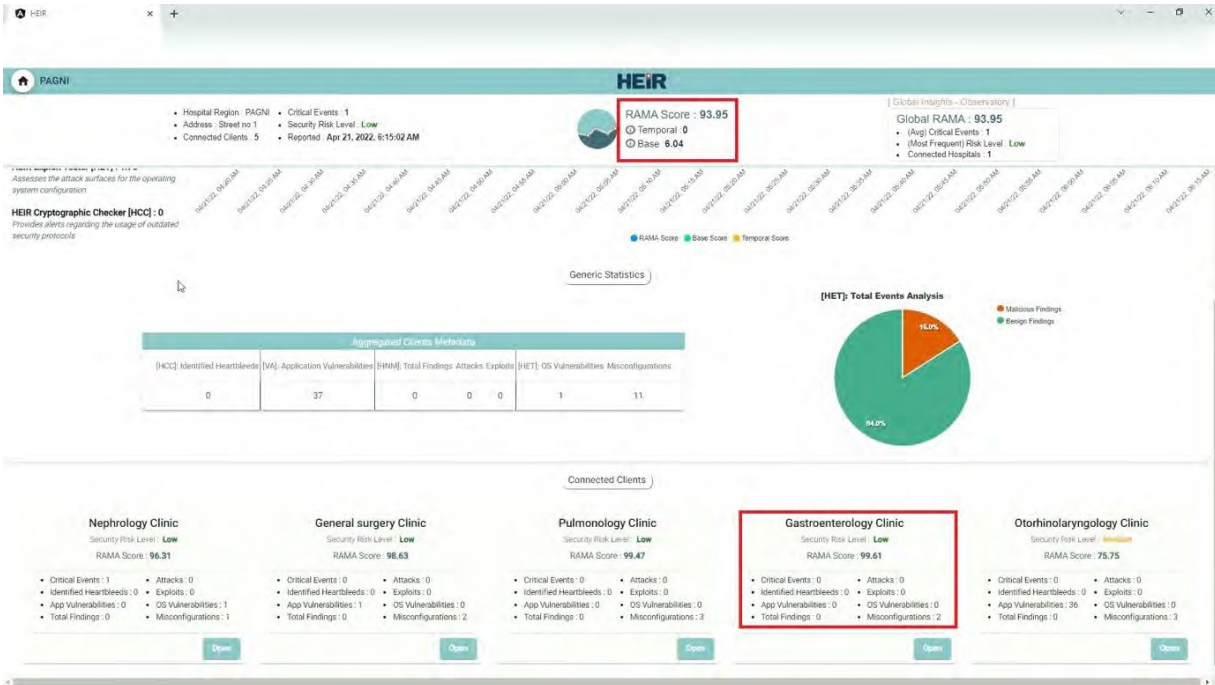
HEIR

PAGNI

HEIR

• Hospital Region : PAGNI • Critical Events : 1
• Address : Street no 1 • Security Risk Level : Low
• Connected Clients : 5 • Reported : Apr 21, 2022, 6:15:02 AM

RAMA Score : 93.95
Temporal : 0
Base 6.04

[ Global Insights - Observatory ]
Global RAMA : 93.95
• (Avg) Critical Events : 1
• (Most Frequent) Risk Level : Low
• Connected Hospitals : 1

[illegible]
Assesses the attack surfaces for the operating system configuration

HEIR Cryptographic Checker [HCC] : 0
Provides alerts regarding the usage of outdated security protocols

04/21/22, 04:40 AM 04/21/22, 04:45 AM 04/21/22, 04:50 AM 04/21/22, 04:55 AM 04/21/22, 05:00 AM 04/21/22, 05:05 AM 04/21/22, 05:10 AM 04/21/22, 05:15 AM 04/21/22, 05:20 AM 04/21/22, 05:25 AM 04/21/22, 05:30 AM 04/21/22, 05:35 AM 04/21/22, 05:40 AM 04/21/22, 05:45 AM 04/21/22, 05:50 AM 04/21/22, 05:55 AM 04/21/22, 06:00 AM 04/21/22, 06:05 AM 04/21/22, 06:10 AM 04/21/22, 06:15 AM

RAMA Score Base Score Temporal Score

Generic Statistics

Aggregated Clients Metadata

| [HCC]: Identified Heartbleeds | [VA]: Application Vulnerabilities | [HNM]: Total Findings | Attacks | Exploits | [HET]: OS Vulnerabilities | Misconfigurations |
|---|---|---|---|---|---|---|
| 0 | 37 | 0 | 0 | 0 | 1 | 11 |

[HET]: Total Events Analysis
Malicious Findings
Benign Findings
16.0%
84.0%

Connected Clients

Nephrology Clinic
Security Risk Level : Low
RAMA Score : 96.31
• Critical Events : 1 • Attacks : 0
• Identified Heartbleeds : 0 • Exploits : 0
• App Vulnerabilities : 0 • OS Vulnerabilities : 1
• Total Findings : 0 • Misconfigurations : 1
Open

General surgery Clinic
Security Risk Level : Low
RAMA Score : 98.63
• Critical Events : 0 • Attacks : 0
• Identified Heartbleeds : 0 • Exploits : 0
• App Vulnerabilities : 1 • OS Vulnerabilities : 0
• Total Findings : 0 • Misconfigurations : 2
Open

Pulmonology Clinic
Security Risk Level : Low
RAMA Score : 99.47
• Critical Events : 0 • Attacks : 0
• Identified Heartbleeds : 0 • Exploits : 0
• App Vulnerabilities : 0 • OS Vulnerabilities : 0
• Total Findings : 0 • Misconfigurations : 3
Open

Gastroenterology Clinic
Security Risk Level : Low
RAMA Score : 99.61
• Critical Events : 0 • Attacks : 0
• Identified Heartbleeds : 0 • Exploits : 0
• App Vulnerabilities : 0 • OS Vulnerabilities : 0
• Total Findings : 0 • Misconfigurations : 2
Open

Otorhinolaryngology Clinic
Security Risk Level : Medium
RAMA Score : 75.75
• Critical Events : 0 • Attacks : 0
• Identified Heartbleeds : 0 • Exploits : 0
• App Vulnerabilities : 36 • OS Vulnerabilities : 0
• Total Findings : 0 • Misconfigurations : 3
Open